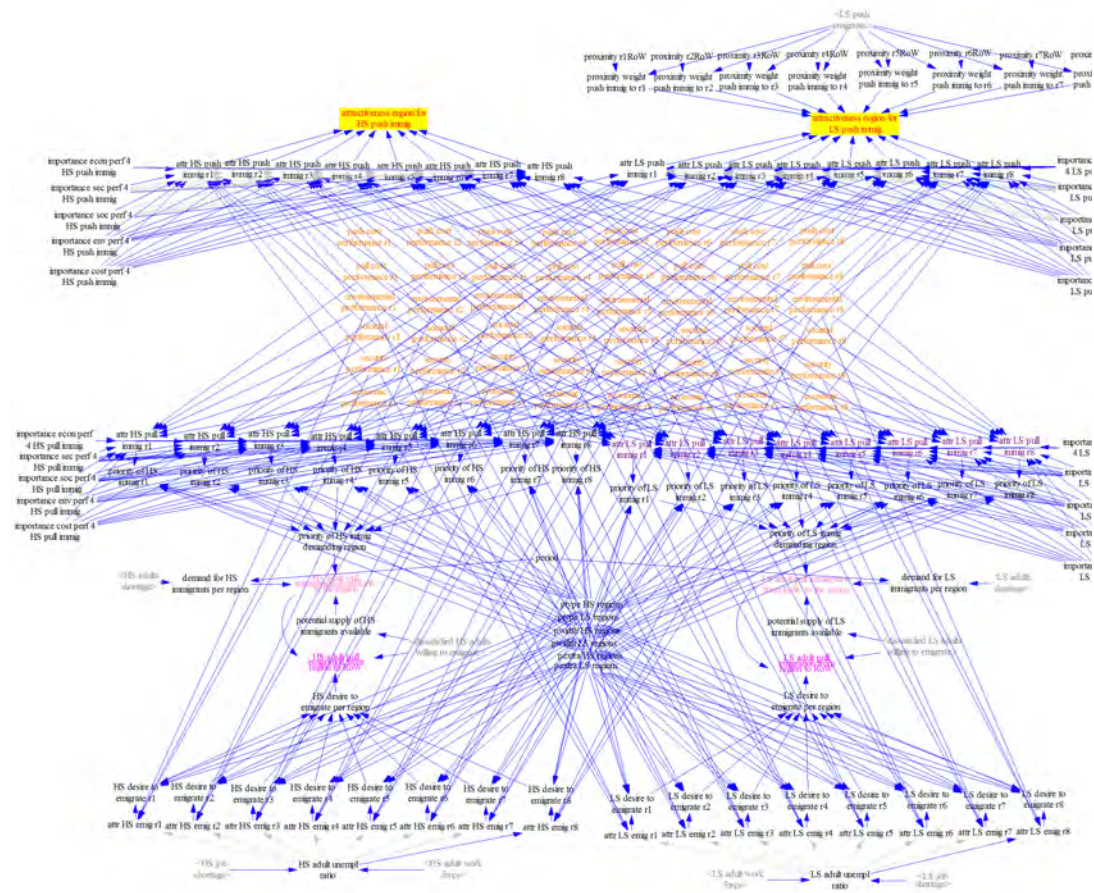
<LS push emigrat>

proximity r1RoW proximity r2RoW proximity r3RoW proximity r4RoW proximity r5RoW proximity r6RoW proximity r7RoW

proximity weight push immig to r1 proximity weight push immig to r2 proximity weight push immig to r3 proximity weight push immig to r4 proximity weight push immig to r5 proximity weight push immig to r6 proximity weight push immig to r7

attractiveness region for HS push immig

attractiveness region for LS push immig

importance econ perf 4 HS push immig
importance sec perf 4 HS push immig
importance soc perf 4 HS push immig
importance env perf 4 HS push immig
importance cost perf 4 HS push immig

attr HS push immig r1 attr HS push immig r2 attr HS push immig r3 attr HS push immig r4 attr HS push immig r5 attr HS push immig r6 attr HS push immig r7 attr HS push immig r8

attr LS push immig r1 attr LS push immig r2 attr LS push immig r3 attr LS push immig r4 attr LS push immig r5 attr LS push immig r6 attr LS push immig r7 attr LS push immig r8

importance 4 LS push
LS push

importance econ perf 4 HS pull immig
importance sec perf 4 HS pull immig
importance soc perf 4 HS pull immig
importance env perf 4 HS pull immig
importance cost perf 4 HS pull immig

attr HS pull immig r1 attr HS pull immig r2 attr HS pull immig r3 attr HS pull immig r4 attr HS pull immig r5 attr HS pull immig r6 attr HS pull immig r7 attr HS pull immig r8

attr LS pull immig r1 attr LS pull immig r2 attr LS pull immig r3 attr LS pull immig r4 attr LS pull immig r5 attr LS pull immig r6 attr LS pull immig r7 attr LS pull immig r8

priority of HS immig r1 priority of HS immig r2 priority of HS immig r3 priority of HS immig r4 priority of HS immig r5 priority of HS immig r6 priority of HS immig r7 priority of HS immig r8

priority of LS immig r1 priority of LS immig r2 priority of LS immig r3 priority of LS immig r4 priority of LS immig r5 priority of LS immig r6 priority of LS immig r7 priority of LS immig r8

priority of HS immig demand per region

priority of LS immig demand per region

period

<HS adult shortage> demand for HS immigrants per region

demand for LS immigrants per region <LS adult shortage>

potential supply of HS immigrants available <Unsatisfied HS adults willing to emigrate>

potential supply of LS immigrants available <Unsatisfied LS adults willing to emigrate>

HS desire to emigrate per region

LS desire to emigrate per region

HS desire to emigrate r1 HS desire to emigrate r2 HS desire to emigrate r3 HS desire to emigrate r4 HS desire to emigrate r5 HS desire to emigrate r6 HS desire to emigrate r7 HS desire to emigrate r8

LS desire to emigrate r1 LS desire to emigrate r2 LS desire to emigrate r3 LS desire to emigrate r4 LS desire to emigrate r5 LS desire to emigrate r6 LS desire to emigrate r7 LS desire to emigrate r8

attr HS emig r1 attr HS emig r2 attr HS emig r3 attr HS emig r4 attr HS emig r5 attr HS emig r6 attr HS emig r7 attr HS emig r8

attr LS emig r1 attr LS emig r2 attr LS emig r3 attr LS emig r4 attr LS emig r5 attr LS emig r6 attr LS emig r7 attr LS emig r8

<HS job shortage> HS adult unempl ratio <HS adult work force>

<LS adult work force> LS adult unempl ratio <LS job shortage>